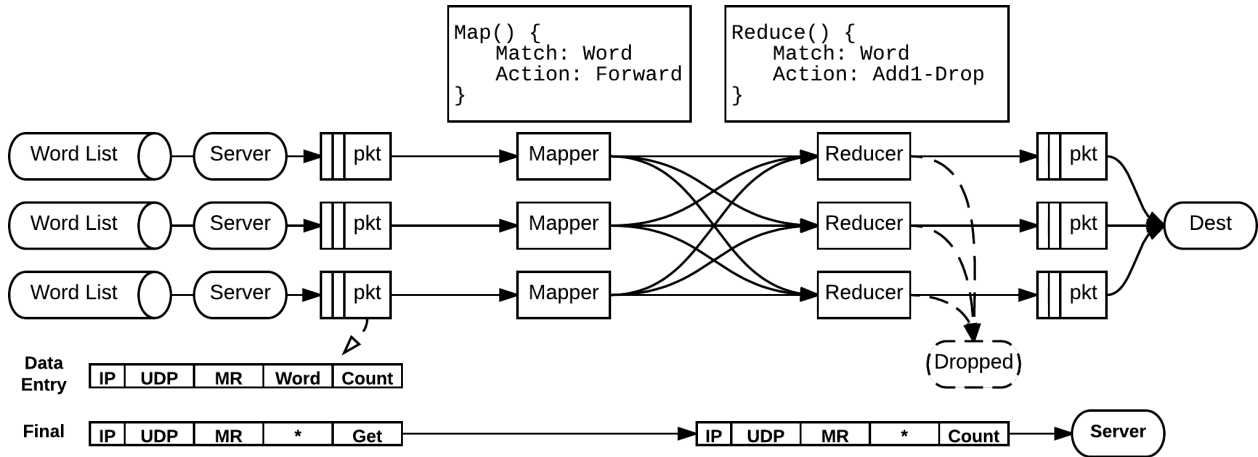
Map() {
Match: Word
Action: Forward
}

Reduce() {
Match: Word
Action: Add1-Drop
}

Word List
Server
pkt
Mapper
Reducer
pkt

Word List
Server
pkt
Mapper
Reducer
pkt
Dest

Word List
Server
pkt
Mapper
Reducer
pkt

Data Entry
| IP | UDP | MR | Word | Count |
|---|---|---|---|---|

Dropped

Final
| IP | UDP | MR | * | Get |
|---|---|---|---|---|

| IP | UDP | MR | * | Count |
|---|---|---|---|---|

Server